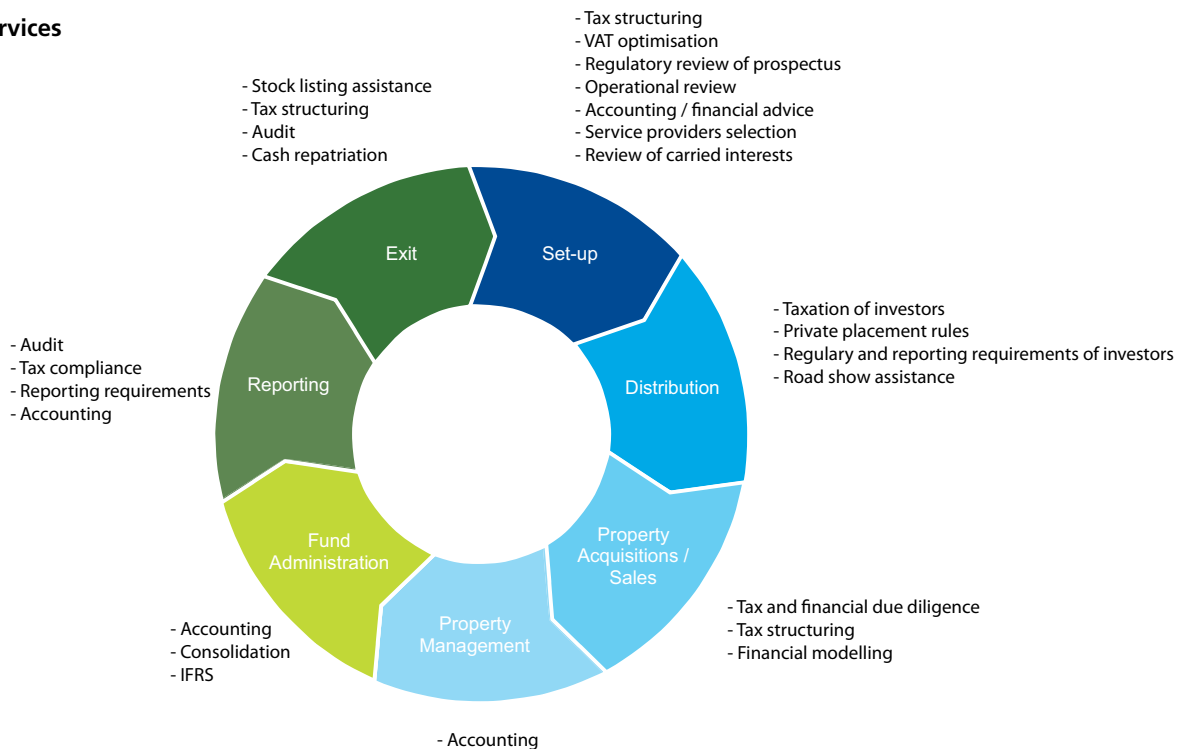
rvices

- Tax structuring
- VAT optimisation
- Regulatory review of prospectus
- Operational review
- Accounting / financial advice
- Service providers selection
- Review of carried interests

- Stock listing assistance
- Tax structuring
- Audit
- Cash repatriation

Exit

Set-up

- Taxation of investors
- Private placement rules
- Regulary and reporting requirements of investors
- Road show assistance

Distribution

- Audit
- Tax compliance
- Reporting requirements
- Accounting

Reporting

Fund Administration

Property Acquisitions / Sales

Property Management

- Tax and financial due diligence
- Tax structuring
- Financial modelling

- Accounting
- Consolidation
- IFRS

- Accounting